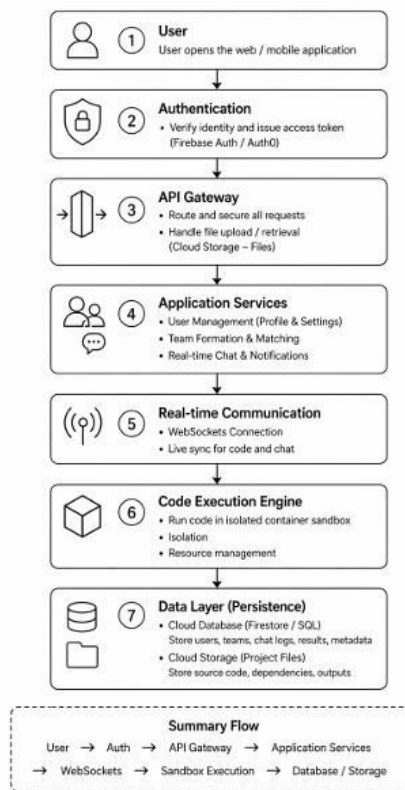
1 User
User opens the web / mobile application

2 Authentication
• Verify identity and issue access token (Firebase Auth / Auth0)

3 API Gateway
• Route and secure all requests
• Handle file upload / retrieval (Cloud Storage – Files)

4 Application Services
• User Management (Profile & Settings)
• Team Formation & Matching
• Real-time Chat & Notifications

5 Real-time Communication
• WebSockets Connection
• Live sync for code and chat

6 Code Execution Engine
• Run code in isolated container sandbox
• Isolation
• Resource management

7 Data Layer (Persistence)
• Cloud Database (Firestore / SQL)
Store users, teams, chat logs, results, metadata
• Cloud Storage (Project Files)
Store source code, dependencies, outputs

Summary Flow
User → Auth → API Gateway → Application Services → WebSockets → Sandbox Execution → Database / Storage